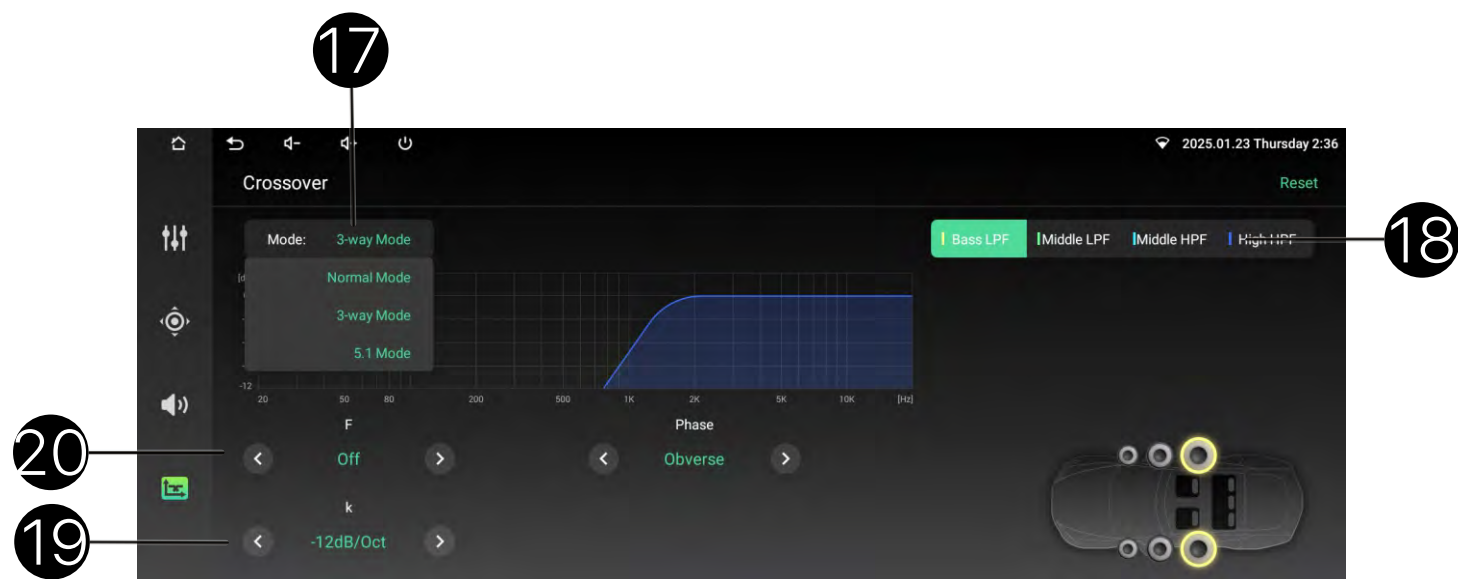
17

2025.01.23 Thursday 2:36

Crossover

Reset

Mode: 3-way Mode

Normal Mode

3-way Mode

5.1 Mode

Bass LPF Middle LPF Middle HPF High HPF

18

-12

20 50 80 200 500 1K 2K 5K 10K [Hz]

F

Phase

20

Off

Obverse

k

19

-12dB/Oct